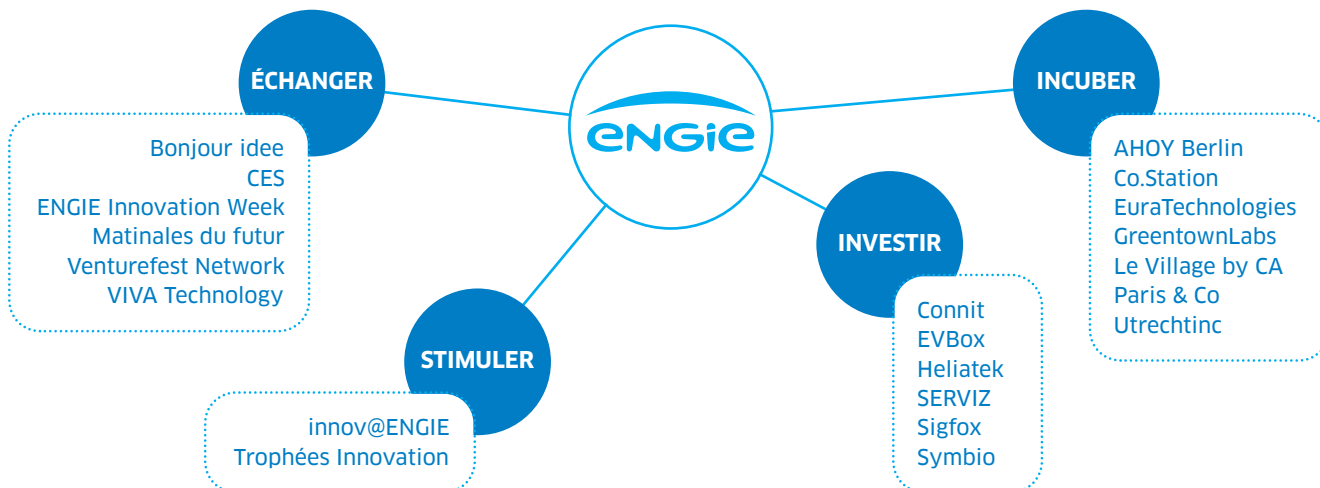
ÉCHANGER

Bonjour idee
CES
ENGIE Innovation Week
Matinales du futur
Venturefest Network
VIVA Technology

ENGIE

INCUBER

AHOY Berlin
Co.Station
EuraTechnologies
GreentownLabs
Le Village by CA
Paris & Co
Utrechtinc

INVESTIR

Connit
EVBox
Heliatek
SERVIZ
Sigfox
Symbio

STIMULER

innov@ENGIE
Trophées Innovation